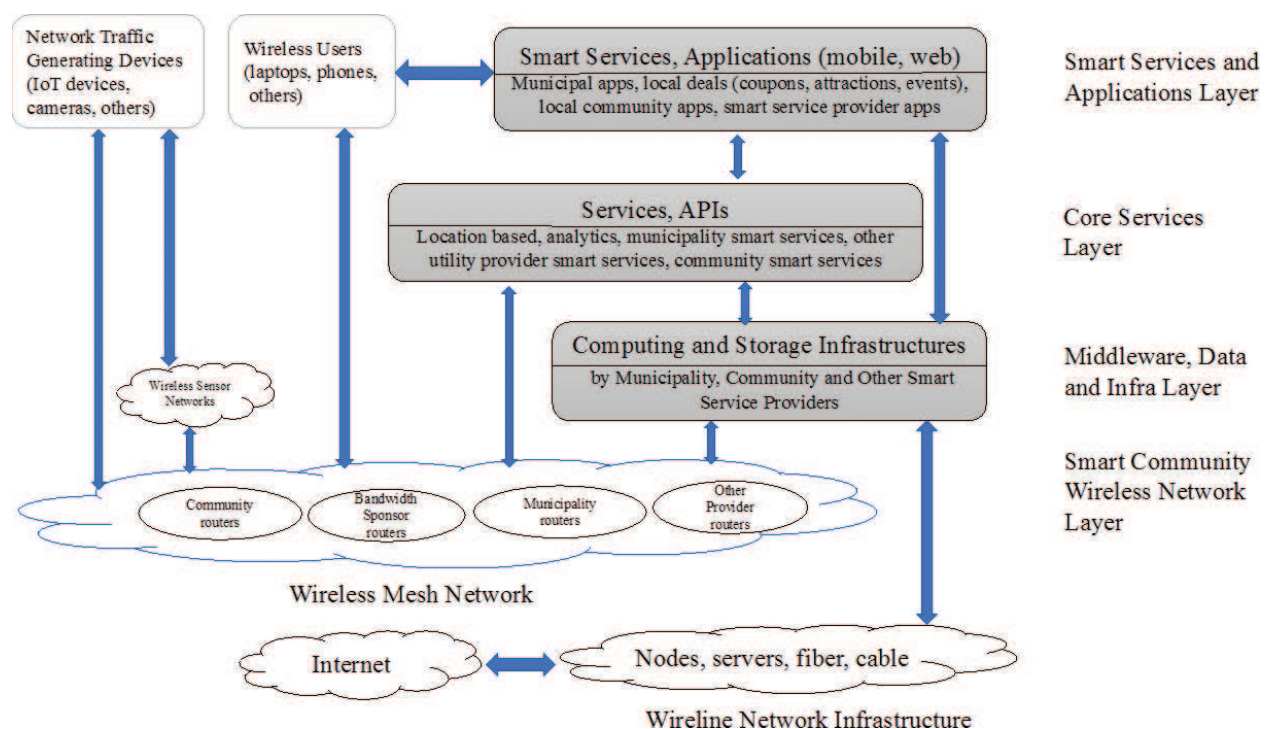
Network Traffic Generating Devices (IoT devices, cameras, others)

Wireless Users (laptops, phones, others)

Smart Services, Applications (mobile, web)
Municipal apps, local deals (coupons, attractions, events), local community apps, smart service provider apps

Smart Services and Applications Layer

Services, APIs
Location based, analytics, municipality smart services, other utility provider smart services, community smart services

Core Services Layer

Computing and Storage Infrastructures
by Municipality, Community and Other Smart Service Providers

Middleware, Data and Infra Layer

Wireless Sensor Networks

Smart Community Wireless Network Layer

Community routers

Bandwidth Sponsor routers

Municipality routers

Other Provider routers

Wireless Mesh Network

Internet

Nodes, servers, fiber, cable

Wireline Network Infrastructure